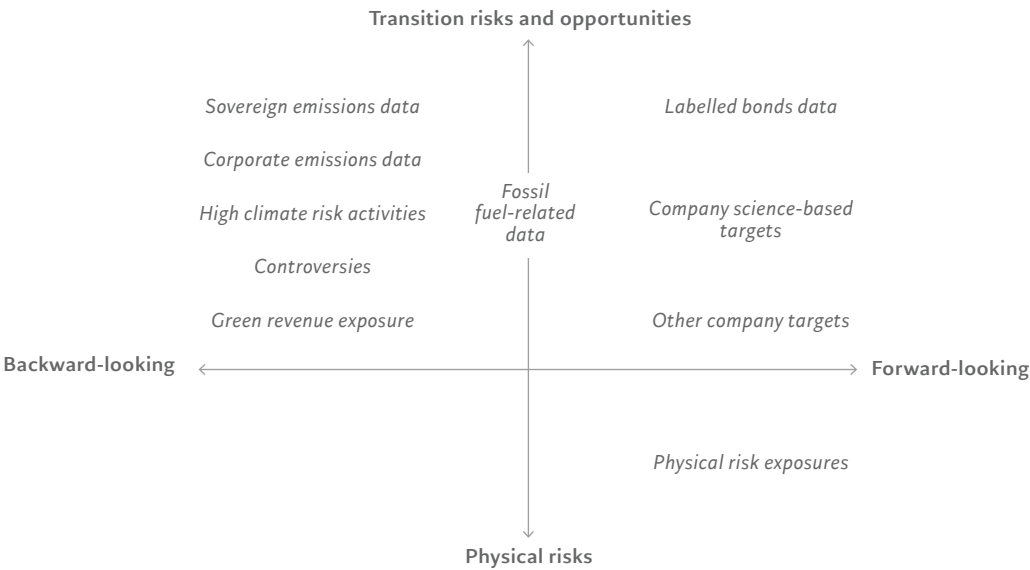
Transition risks and opportunities

Sovereign emissions data

Corporate emissions data

High climate risk activities

Controversies

Green revenue exposure

Fossil fuel-related data

Labelled bonds data

Company science-based targets

Other company targets

Backward-looking

Forward-looking

Physical risk exposures

Physical risks